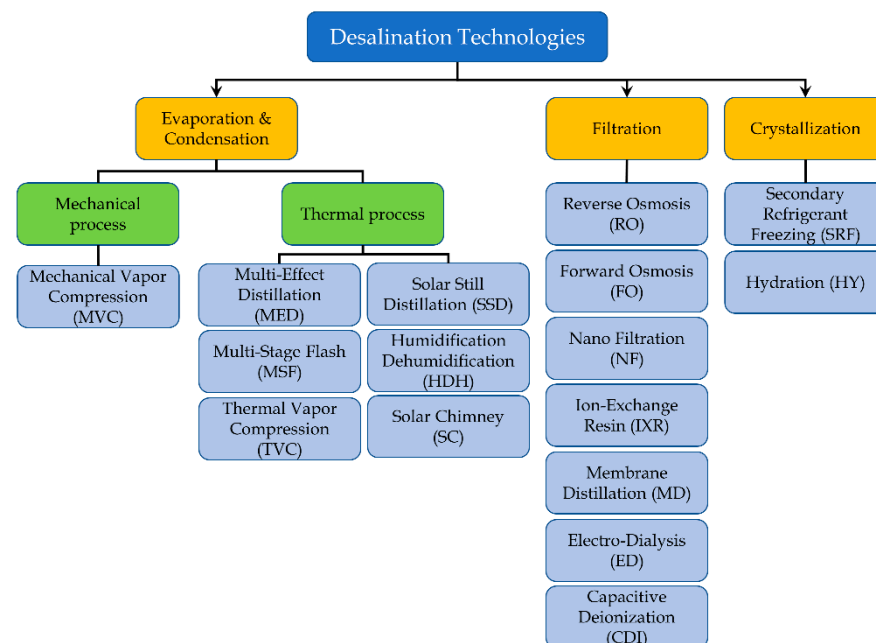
Desalination Technologies

Evaporation & Condensation

Mechanical process

Mechanical Vapor Compression (MVC)

Thermal process

Multi-Effect Distillation (MED)

Multi-Stage Flash (MSF)

Thermal Vapor Compression (TVC)

Solar Still Distillation (SSD)

Humidification Dehumidification (HDH)

Solar Chimney (SC)

Filtration

Reverse Osmosis (RO)

Forward Osmosis (FO)

Nano Filtration (NF)

Ion-Exchange Resin (IXR)

Membrane Distillation (MD)

Electro-Dialysis (ED)

Capacitive Deionization (CDI)

Crystallization

Secondary Refrigerant Freezing (SRF)

Hydration (HY)